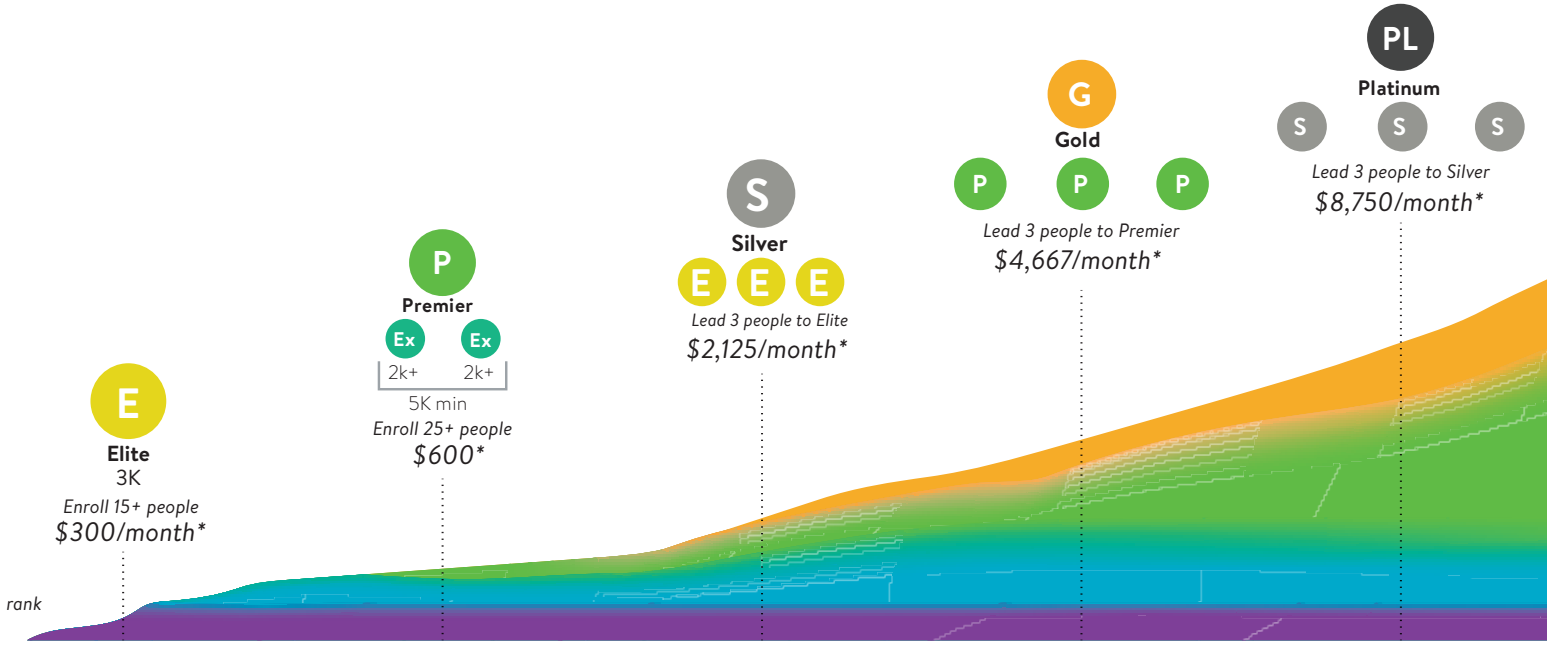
PL
Platinum
S S S
Lead 3 people to Silver
$8,750/month*

G
Gold
P P P
Lead 3 people to Premier
$4,667/month*

S
Silver
E E E
Lead 3 people to Elite
$2,125/month*

P
Premier
Ex Ex
2k+ 2k+
5K min
Enroll 25+ people
$600*

E
Elite
3K
Enroll 15+ people
$300/month*

rank